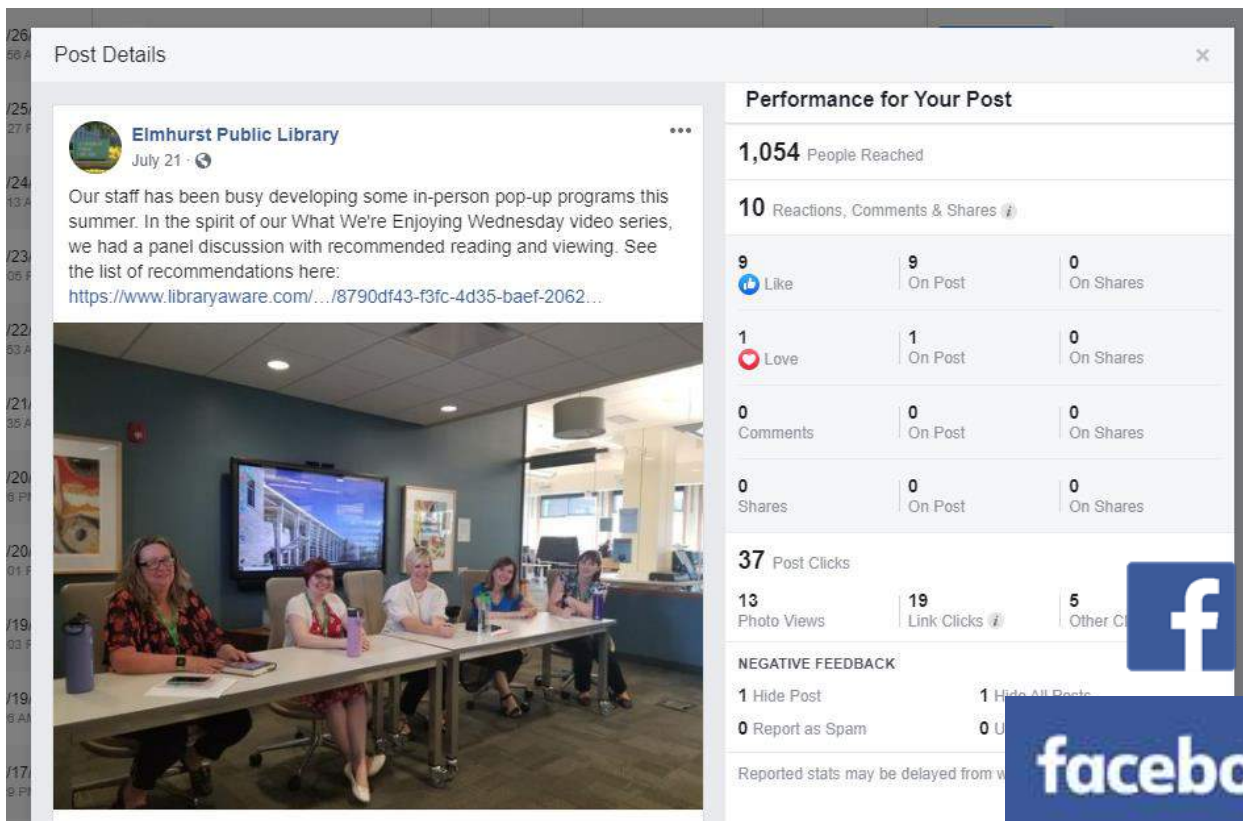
Post Details

×

Elmhurst Public Library
July 21 ·

Our staff has been busy developing some in-person pop-up programs this summer. In the spirit of our What We're Enjoying Wednesday video series, we had a panel discussion with recommended reading and viewing. See the list of recommendations here: https://www.libraryaware.com/…/8790df43-f3fc-4d35-baef-2062…

Performance for Your Post

1,054 People Reached

10 Reactions, Comments & Shares

| | | |
|---|---|---|
| 9 Like | 9 On Post | 0 On Shares |
| 1 Love | 1 On Post | 0 On Shares |
| 0 Comments | 0 On Post | 0 On Shares |
| 0 Shares | 0 On Post | 0 On Shares |

37 Post Clicks

| | | |
|---|---|---|
| 13 Photo Views | 19 Link Clicks | 5 Other C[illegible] |

NEGATIVE FEEDBACK

1 Hide Post
1 Hide All Posts
0 Report as Spam
0 U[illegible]

Reported stats may be delayed from w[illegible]

f

facebo